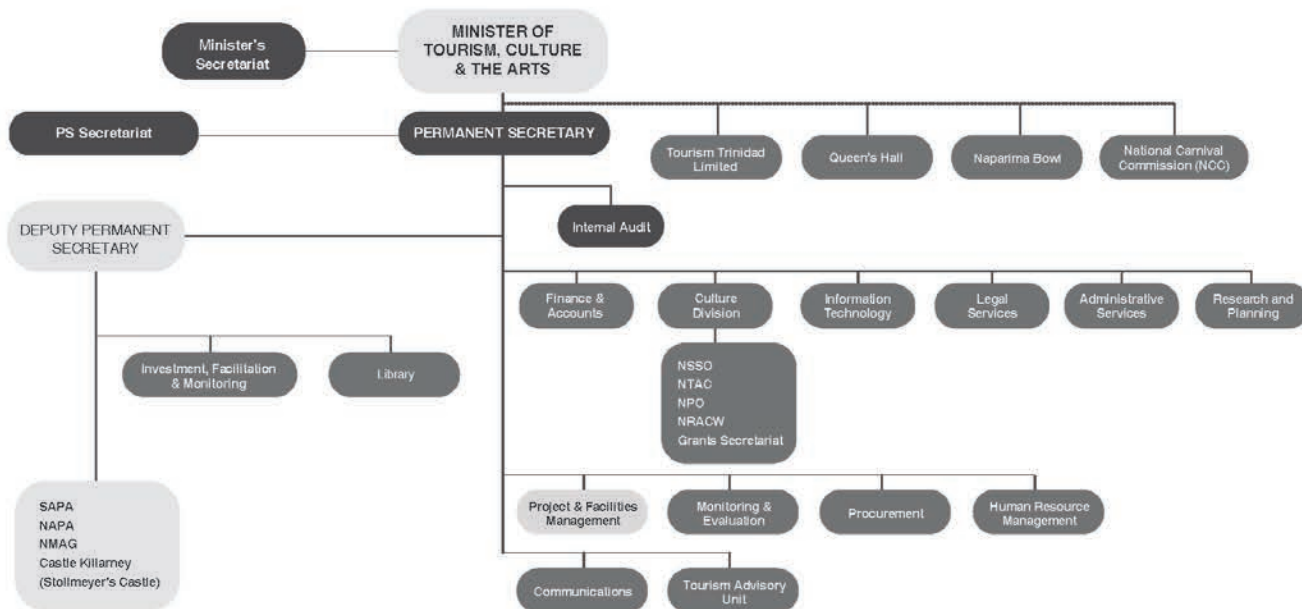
Minister's Secretariat

MINISTER OF TOURISM, CULTURE & THE ARTS

PS Secretariat

PERMANENT SECRETARY

Tourism Trinidad Limited

Queen's Hall

Naparima Bowl

National Carnival Commission (NCC)

Internal Audit

DEPUTY PERMANENT SECRETARY

Finance & Accounts

Culture Division

Information Technology

Legal Services

Administrative Services

Research and Planning

NSSO
NTAC
NPO
NRACW
Grants Secretariat

Investment, Facilitation & Monitoring

Library

Project & Facilities Management

Monitoring & Evaluation

Procurement

Human Resource Management

SAPA
NAPA
NMAG
Castle Killarney
(Stollmeyer's Castle)

Communications

Tourism Advisory Unit